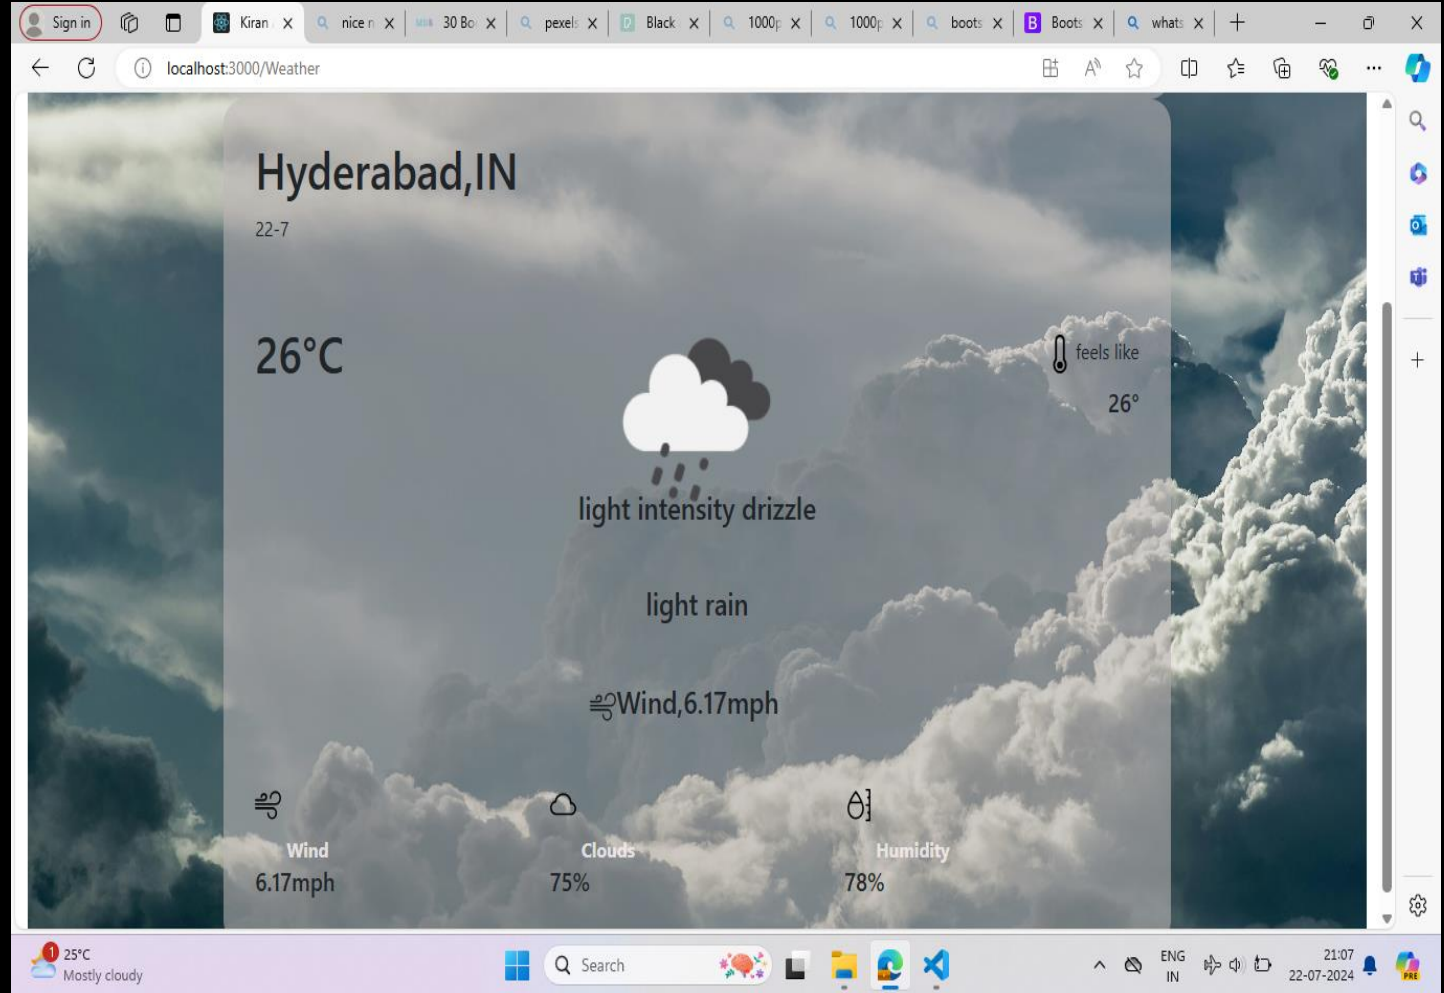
Sign in

Kiran

nice r

30 Bo

pexels

Black

1000p

1000p

boots

Boots

whats

localhost:3000/Weather

Hyderabad,IN

22-7

26°C

feels like

26°

light intensity drizzle

light rain

Wind,6.17mph

Wind
6.17mph

Clouds
75%

Humidity
78%

1
25°C
Mostly cloudy

Search

ENG
IN

21:07
22-07-2024